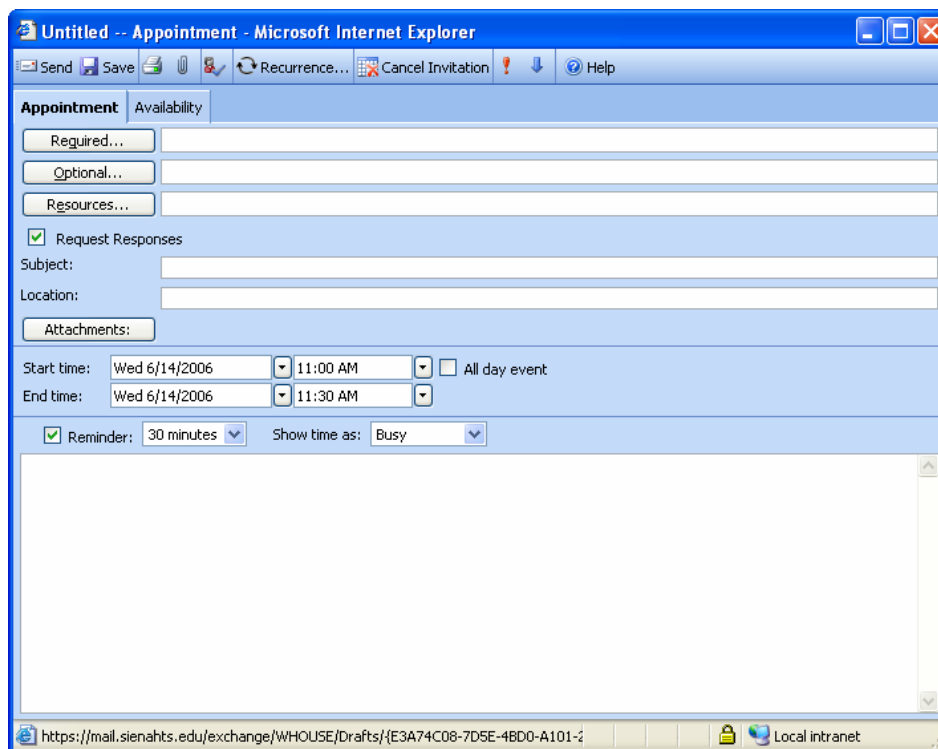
Untitled -- Appointment - Microsoft Internet Explorer

Send Save Recurrence... Cancel Invitation Help

Appointment Availability

Required...

Optional...

Resources...

Request Responses

Subject:

Location:

Attachments:

Start time: Wed 6/14/2006 11:00 AM All day event

End time: Wed 6/14/2006 11:30 AM

Reminder: 30 minutes Show time as: Busy

https://mail.sienahts.edu/exchange/WHOUSE/Drafts/{E3A74C08-7D5E-4BD0-A101-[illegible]

Local intranet